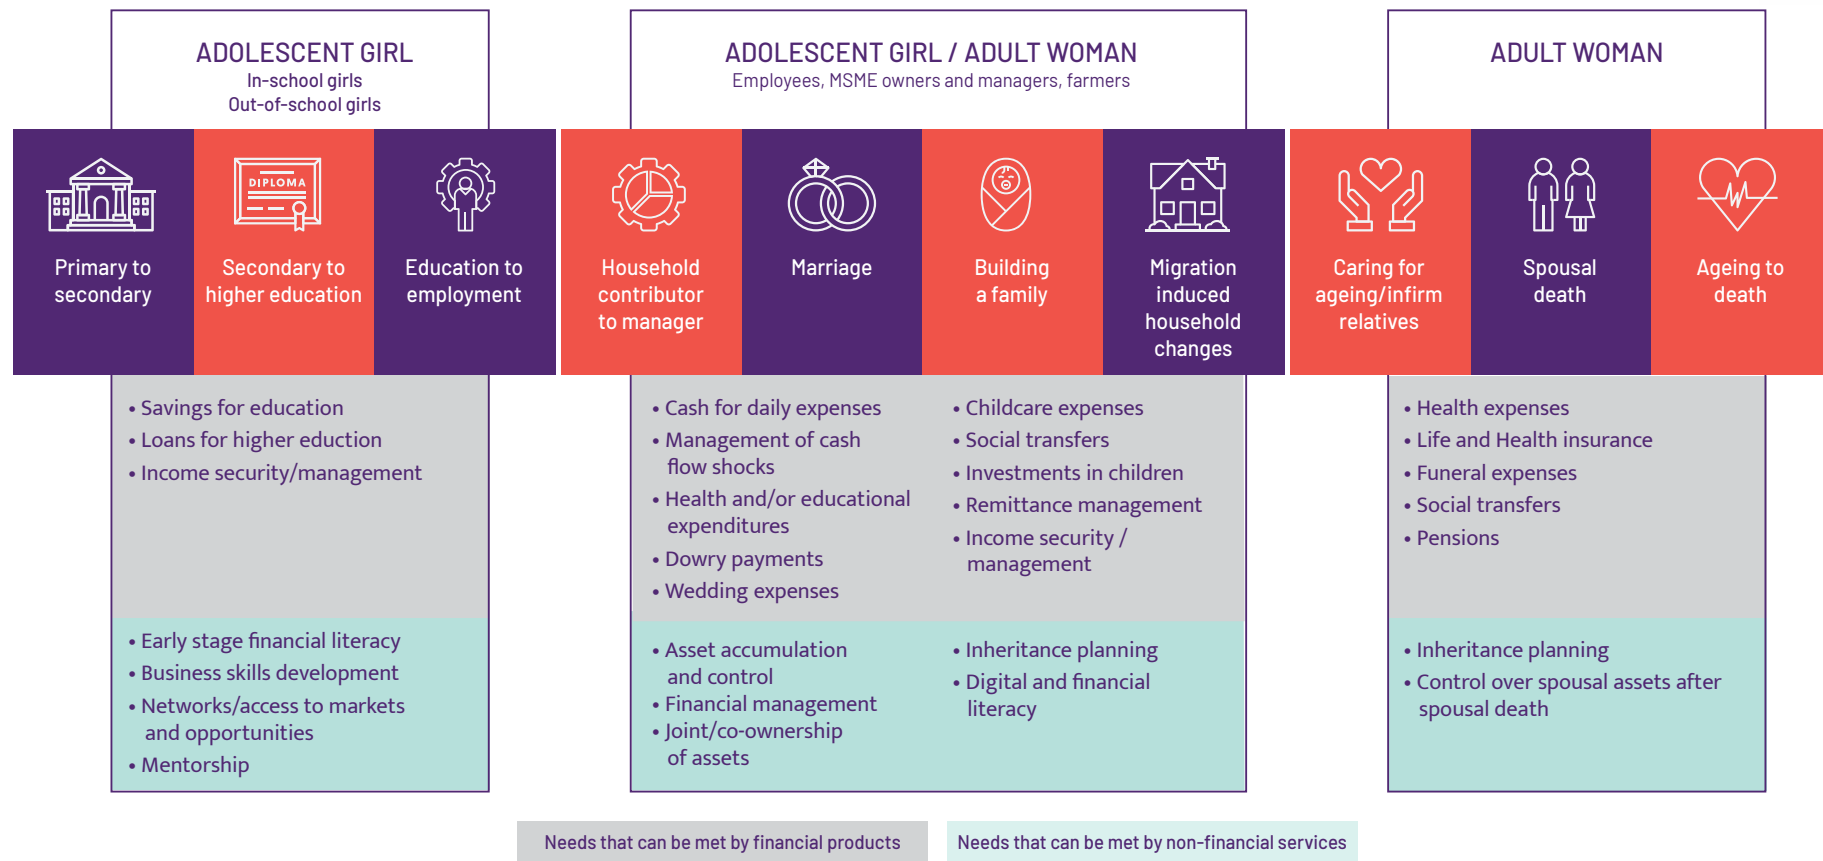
ADOLESCENT GIRL
In-school girls
Out-of-school girls

ADOLESCENT GIRL / ADULT WOMAN
Employees, MSME owners and managers, farmers

ADULT WOMAN

DIPLOMA

Primary to secondary

Secondary to higher education

Education to employment

Household contributor to manager

Marriage

Building a family

Migration induced household changes

Caring for ageing/infirm relatives

Spousal death

Ageing to death

• Savings for education
• Loans for higher eduction
• Income security/management

• Cash for daily expenses
• Management of cash flow shocks
• Health and/or educational expenditures
• Dowry payments
• Wedding expenses

• Childcare expenses
• Social transfers
• Investments in children
• Remittance management
• Income security / management

• Health expenses
• Life and Health insurance
• Funeral expenses
• Social transfers
• Pensions

• Early stage financial literacy
• Business skills development
• Networks/access to markets and opportunities
• Mentorship

• Asset accumulation and control
• Financial management
• Joint/co-ownership of assets

• Inheritance planning
• Digital and financial literacy

• Inheritance planning
• Control over spousal assets after spousal death

Needs that can be met by financial products

Needs that can be met by non-financial services